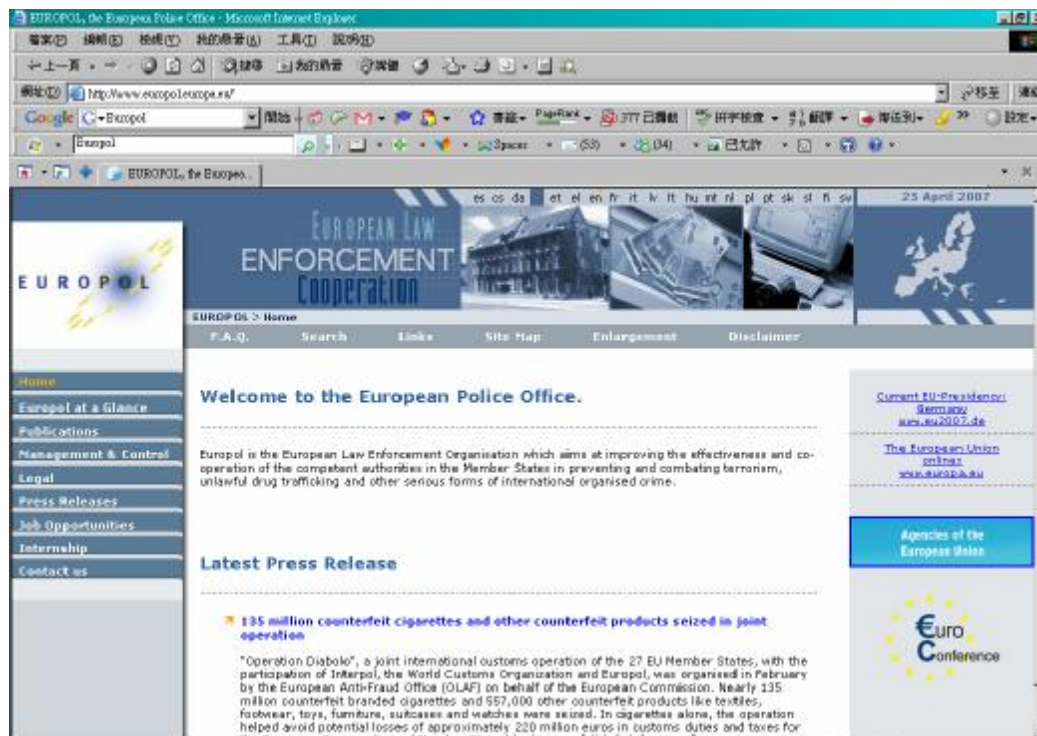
EUROPOL, the European Police Office - Microsoft Internet Explorer

檔案(F) 編輯(E) 檢視(V) 我的最愛(A) 工具(T) 說明(H)

上一頁 搜尋 我的最愛

網址(D) http://www.europol.europa.eu/ 移至

Google Europol 開始 書籤 PageRank 377 已攔截 拼字檢查 翻譯 傳送到 設定

Europol 53 34 已允許

EUROPOL, the Europea...

es cs da et el en fr it lv lt hu mt nl pl pt sk sl fi sv 25 April 2007

EUROPOL

EUROPEAN LAW ENFORCEMENT Cooperation

EUROPOL > Home

F.A.Q. Search Links Site Map Enlargement Disclaimer

Home
Europol at a Glance
Publications
Management & Control
Legal
Press Releases
Job Opportunities
Internship
Contact us

Welcome to the European Police Office.

Europol is the European Law Enforcement Organisation which aims at improving the effectiveness and co-operation of the competent authorities in the Member States in preventing and combating terrorism, unlawful drug trafficking and other serious forms of international organised crime.

Latest Press Release

135 million counterfeit cigarettes and other counterfeit products seized in joint operation

"Operation Diabolo", a joint international customs operation of the 27 EU Member States, with the participation of Interpol, the World Customs Organization and Europol, was organised in February by the European Anti-Fraud Office (OLAF) on behalf of the European Commission. Nearly 135 million counterfeit branded cigarettes and 557,000 other counterfeit products like textiles, footwear, toys, furniture, suitcases and watches were seized. In cigarettes alone, the operation helped avoid potential losses of approximately 220 million euros in customs duties and taxes for

Current EU-Presidency: Germany www.eu2007.de

The European Union online: www.europa.eu

Agencies of the European Union

Euro Conference